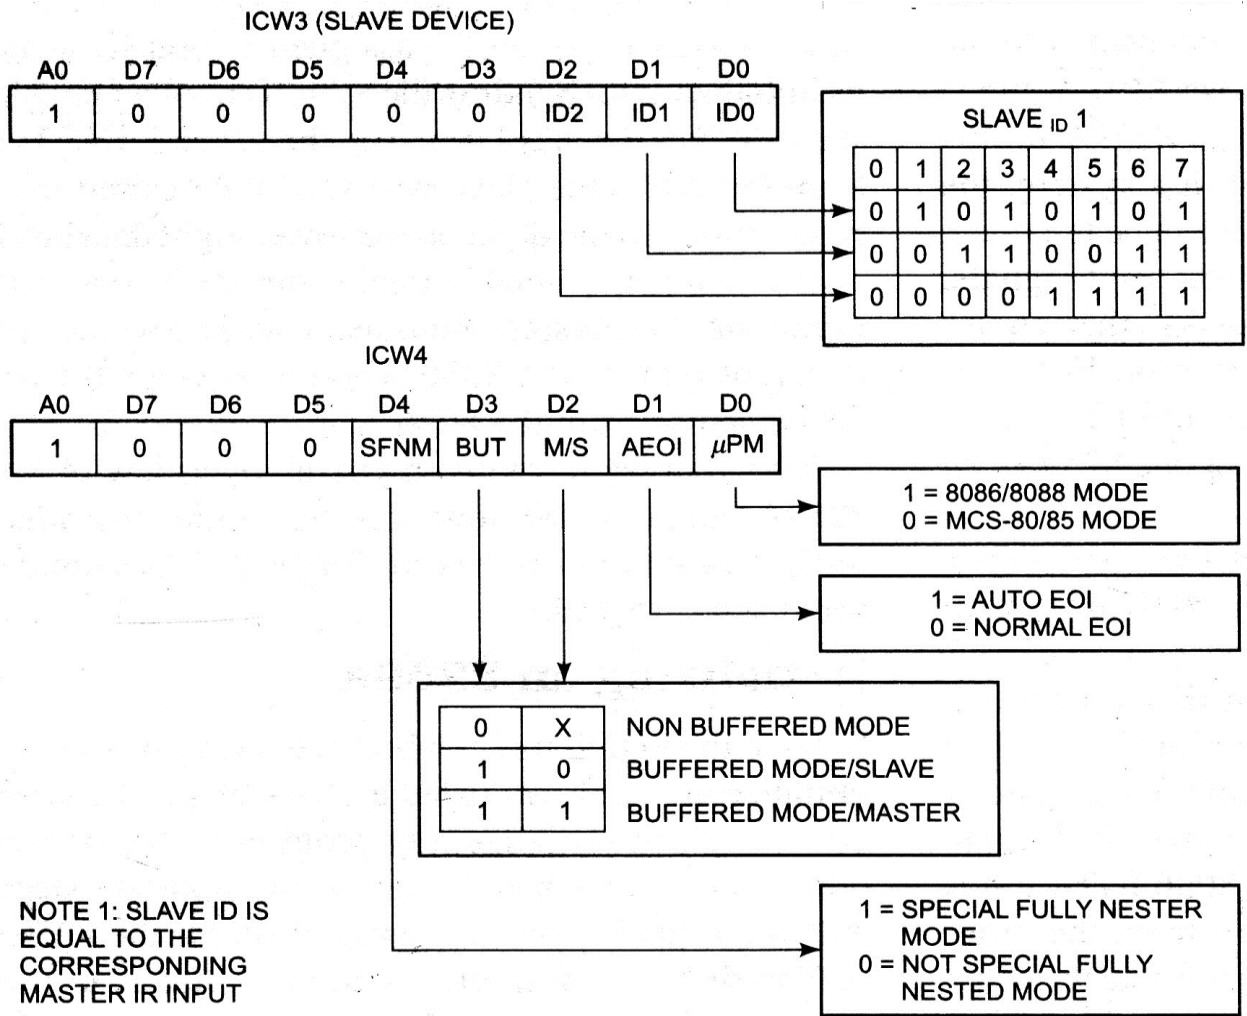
ICW3 (SLAVE DEVICE)

| A0 | D7 | D6 | D5 | D4 | D3 | D2 | D1 | D0 |
|---|---|---|---|---|---|---|---|---|
| 1 | 0 | 0 | 0 | 0 | 0 | ID2 | ID1 | ID0 |

SLAVE $_{ID}$ 1

| 0 | 1 | 2 | 3 | 4 | 5 | 6 | 7 |
|---|---|---|---|---|---|---|---|
| 0 | 1 | 0 | 1 | 0 | 1 | 0 | 1 |
| 0 | 0 | 1 | 1 | 0 | 0 | 1 | 1 |
| 0 | 0 | 0 | 0 | 1 | 1 | 1 | 1 |

ICW4

| A0 | D7 | D6 | D5 | D4 | D3 | D2 | D1 | D0 |
|---|---|---|---|---|---|---|---|---|
| 1 | 0 | 0 | 0 | SFNM | BUT | M/S | AEOI | $\mu$PM |

1 = 8086/8088 MODE
0 = MCS-80/85 MODE

1 = AUTO EOI
0 = NORMAL EOI

| 0 | X | NON BUFFERED MODE |
|---|---|---|
| 1 | 0 | BUFFERED MODE/SLAVE |
| 1 | 1 | BUFFERED MODE/MASTER |

NOTE 1: SLAVE ID IS EQUAL TO THE CORRESPONDING MASTER IR INPUT

1 = SPECIAL FULLY NESTER MODE
0 = NOT SPECIAL FULLY NESTED MODE